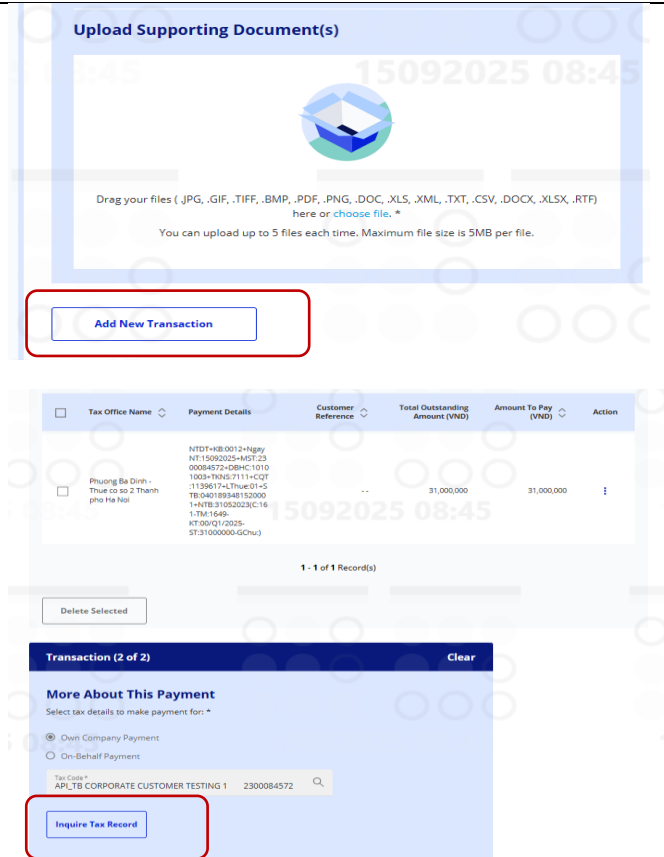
Upload Supporting Document(s)

15092025 08:45

Drag your files ( .JPG, .GIF, .TIFF, .BMP, .PDF, .PNG, .DOC, .XLS, .XML, .TXT, .CSV, .DOCX, .XLSX, .RTF) here or choose file. *
You can upload up to 5 files each time. Maximum file size is 5MB per file.

Add New Transaction

| | Tax Office Name | Payment Details | Customer Reference | Total Outstanding Amount (VND) | Amount To Pay (VND) | Action |
|---|---|---|---|---|---|---|
| | Phuong Ba Dinh - Thue co so 2 Thanh pho Ha Noi | NTDT+KB:0012+NgayNT:15092025+MST:2300084572+DBHC:10101003+TKNS:7111+CQT:1139617+LThue:01+STB:0401893481520001+NTB:31052023(C:161-TM:1649-KT:00/Q1/2025-ST:31000000-GChu:) | - - | 31,000,000 | 31,000,000 | ⋮ |

15092025 08:45

1 - 1 of 1 Record(s)

Delete Selected

Transaction (2 of 2)
Clear

More About This Payment
Select tax details to make payment for: *

Own Company Payment
On-Behalf Payment

Tax Code *
API_TB CORPORATE CUSTOMER TESTING 1 2300084572

Inquire Tax Record